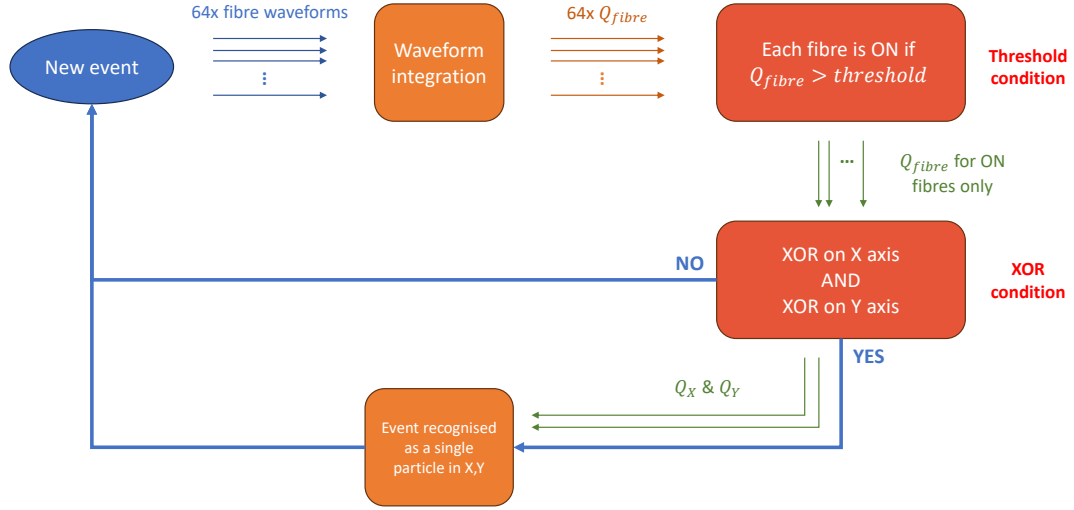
New event

64x fibre waveforms

⋮

Waveform integration

64x $Q_{fibre}$

⋮

Each fibre is ON if $Q_{fibre} > threshold$

Threshold condition

...

$Q_{fibre}$ for ON fibres only

NO

XOR on X axis AND XOR on Y axis

XOR condition

YES

$Q_X$ & $Q_Y$

Event recognised as a single particle in X,Y